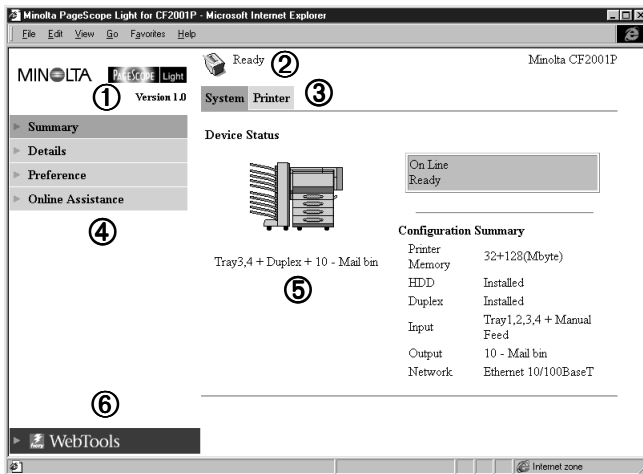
Minolta PageScope Light for CF2001P - Microsoft Internet Explorer

File Edit View Go Favorites Help

MINOLTA PAGESCOPE Light
①
Version 1.0

Ready ②

Minolta CF2001P

System Printer ③

Summary
Details
Preference
Online Assistance

④

Device Status

On Line
Ready

Tray3,4 + Duplex + 10 - Mail bin

⑤

Configuration Summary

| | |
|---|---|
| Printer Memory | 32+128(Mbyte) |
| HDD | Installed |
| Duplex | Installed |
| Input | Tray1,2,3,4 + Manual Feed |
| Output | 10 - Mail bin |
| Network | Ethernet 10/100BaseT |

⑥

WebTools

Internet zone